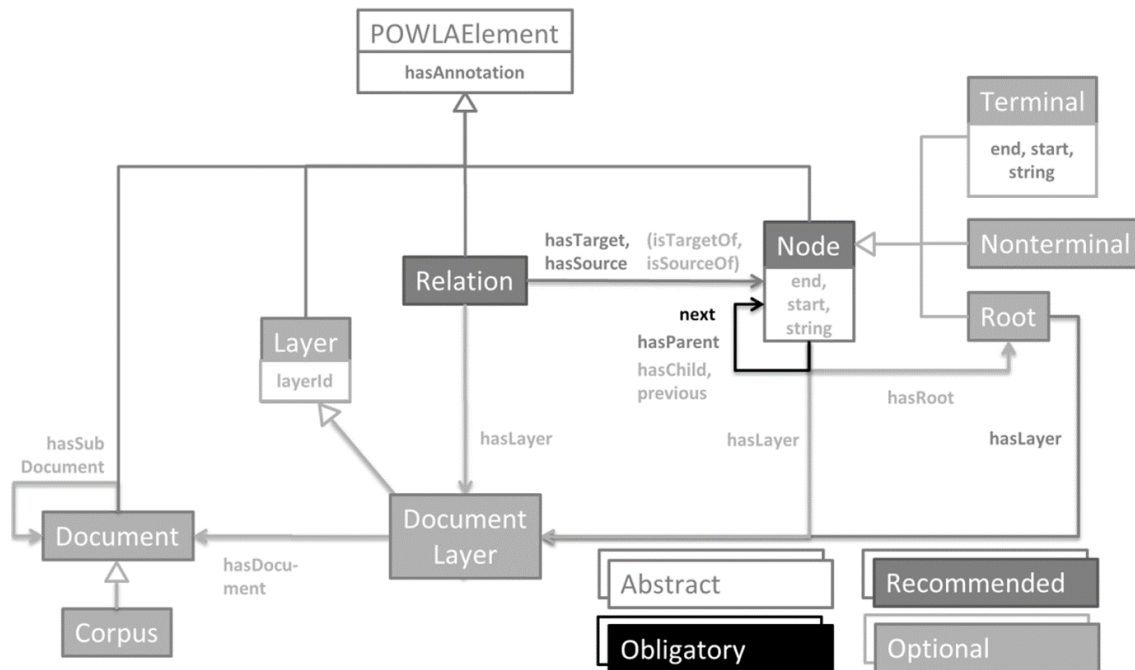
POWLAElement
hasAnnotation

Terminal
end, start, string

Nonterminal

Root

Node
end, start, string

Relation

hasTarget, hasSource

(isTargetOf, isSourceOf)

next
hasParent
hasChild, previous

hasRoot

Layer
layerId

hasLayer

hasLayer

hasLayer

hasSub Document

Document

Document Layer

hasDocument

Corpus

Abstract

Recommended

Obligatory

Optional